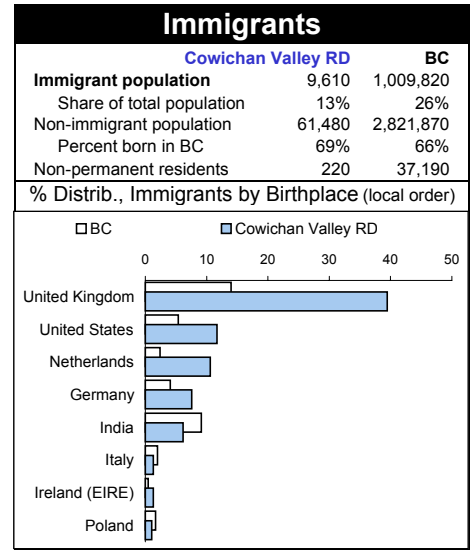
Immigrants

| | Cowichan Valley RD | BC |
|---|---|---|
| Immigrant population | 9,610 | 1,009,820 |
| Share of total population | 13% | 26% |
| Non-immigrant population | 61,480 | 2,821,870 |
| Percent born in BC | 69% | 66% |
| Non-permanent residents | 220 | 37,190 |

% Distrib., Immigrants by Birthplace (local order)

BC
Cowichan Valley RD

0
10
20
30
40
50

United Kingdom
United States
Netherlands
Germany
India
Italy
Ireland (EIRE)
Poland